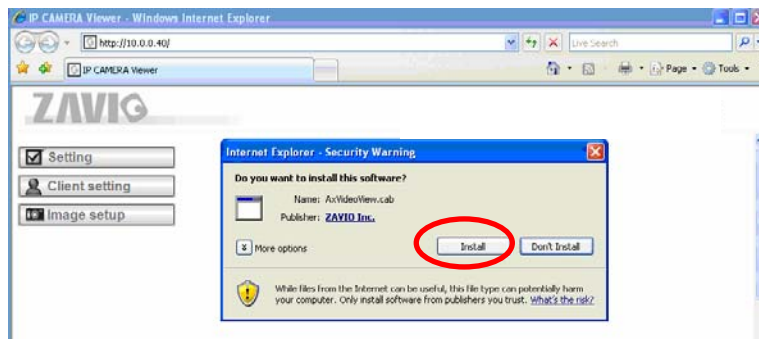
IP CAMERA Viewer - Windows Internet Explorer

http://10.0.0.40/

Live Search

IP CAMERA Viewer

Page ▾ Tools ▾

ZAVIO

Setting

Client setting

Image setup

Internet Explorer - Security Warning

Do you want to install this software?

Name: AxVideoView.cab

Publisher: ZAVIO Inc.

More options

Install

Don't Install

While files from the Internet can be useful, this file type can potentially harm your computer. Only install software from publishers you trust. What's the risk?